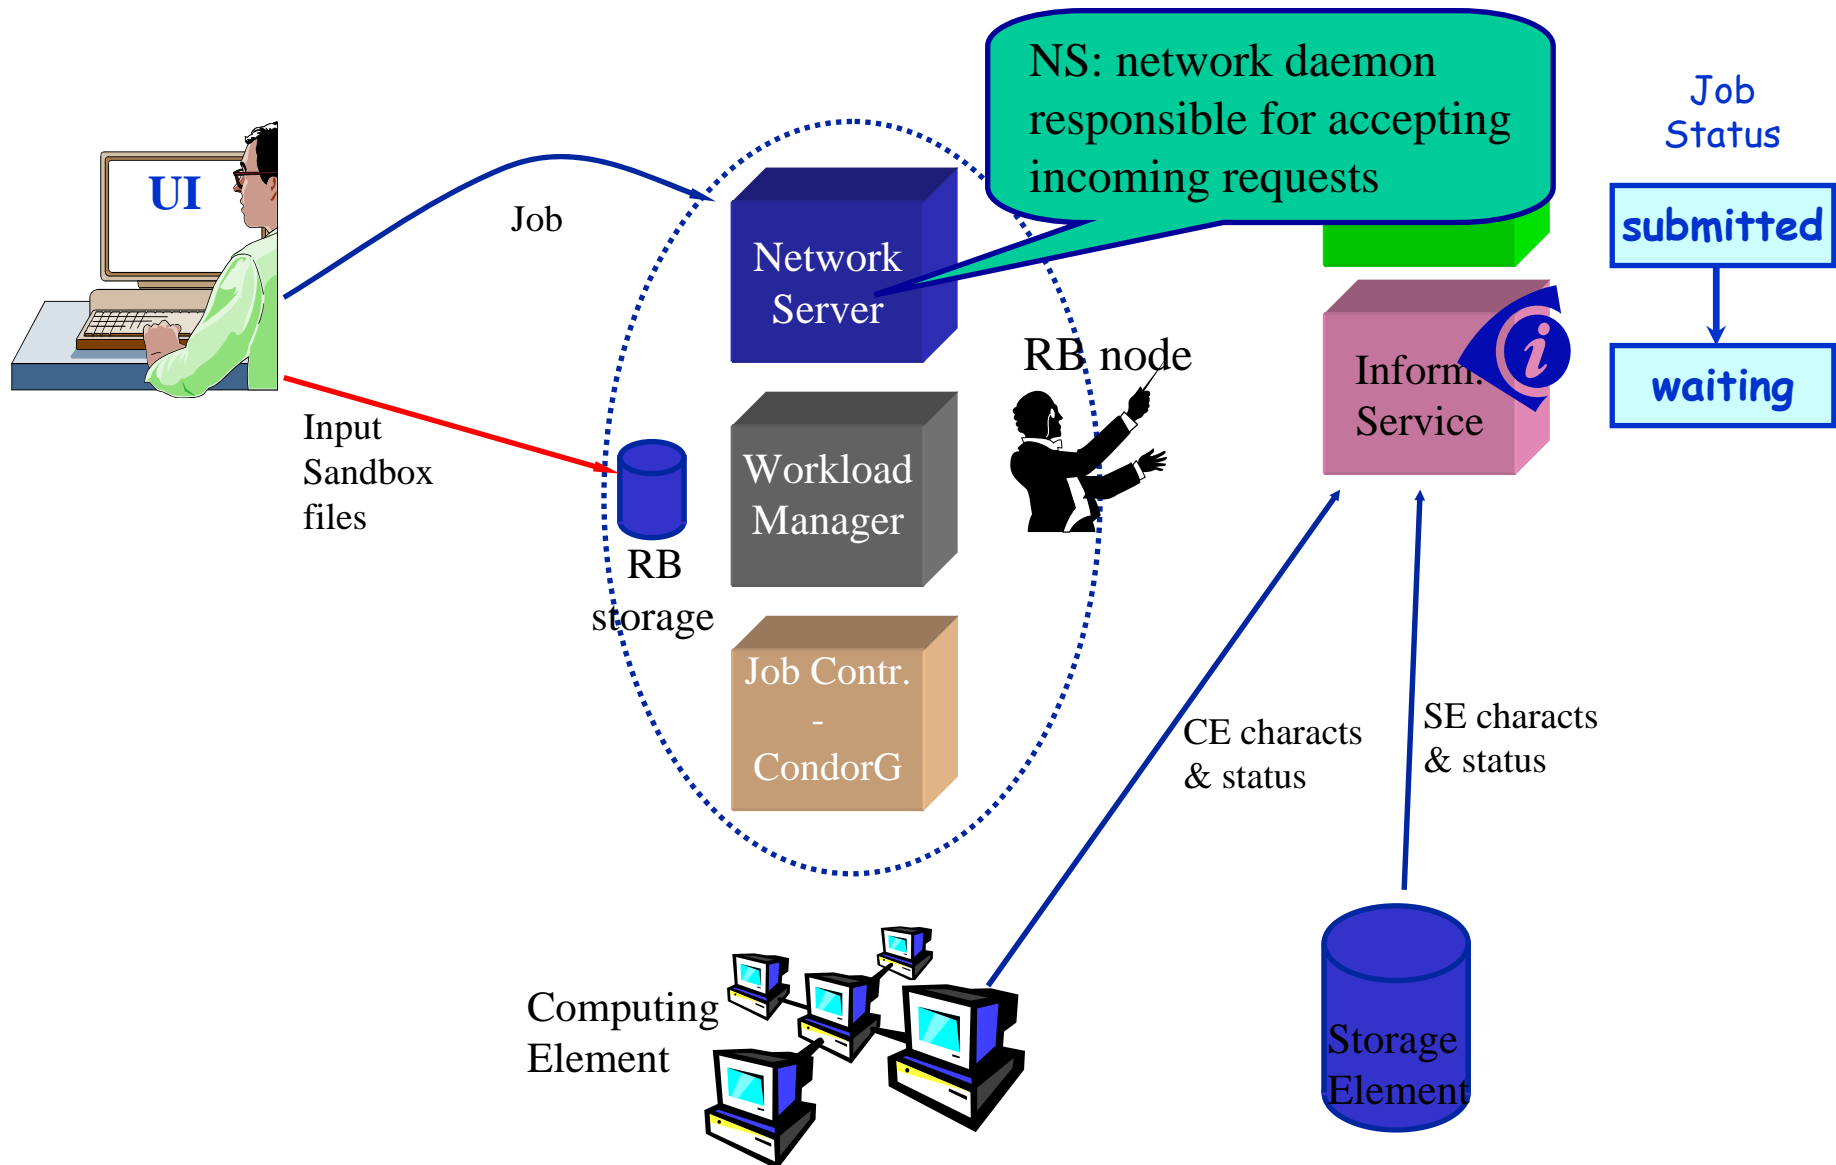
UI

Job

Input Sandbox files

NS: network daemon responsible for accepting incoming requests

Network Server

Workload Manager

Job Contr. - CondorG

RB storage

RB node

Inform. Service

Job Status

submitted

waiting

CE characts & status

SE characts & status

Computing Element

Storage Element